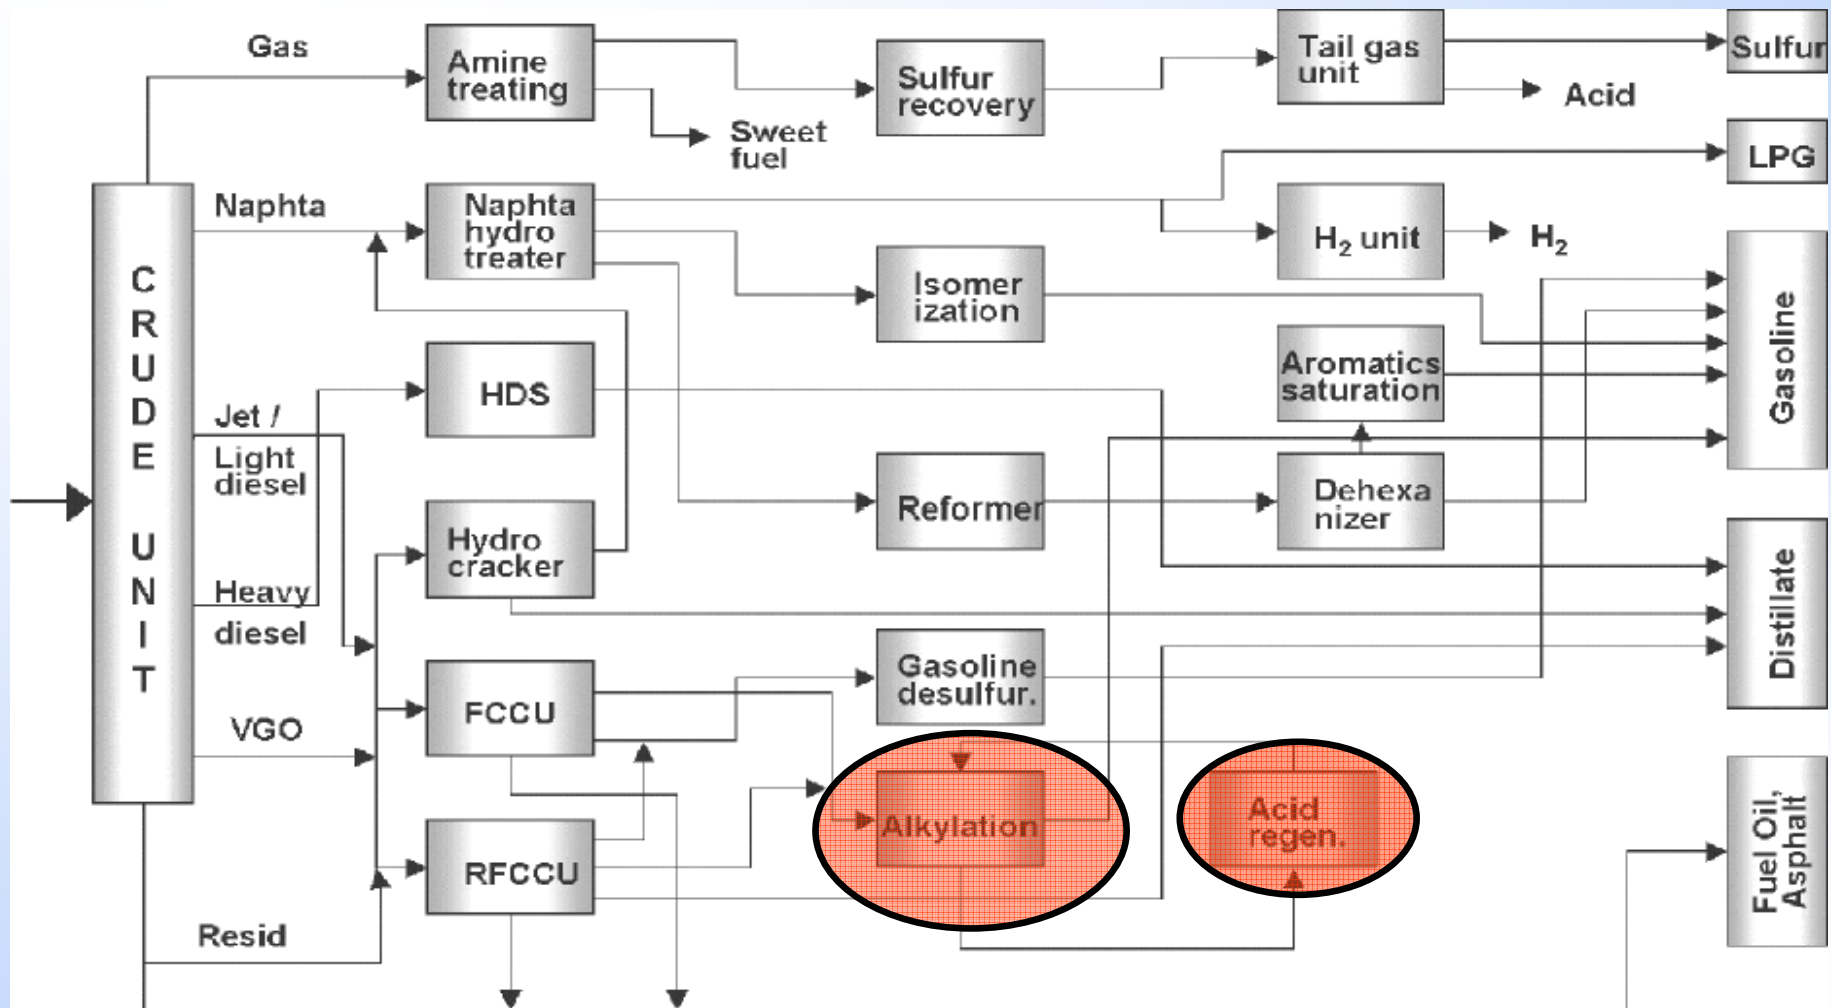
CRUDE UNIT

Gas

Naphta

Jet / Light diesel

Heavy diesel

VGO

Resid

Amine treating

Sweet fuel

Sulfur recovery

Tail gas unit

Sulfur

Acid

LPG

Naphta hydro treater

H$_2$ unit

H$_2$

Isomer ization

Aromatics saturation

Gasoline

HDS

Reformer

Dehexa nizer

Hydro cracker

Distillate

Gasoline desulfur.

FCCU

Alkylation

Acid regen.

RFCCU

Fuel Oil, Asphalt